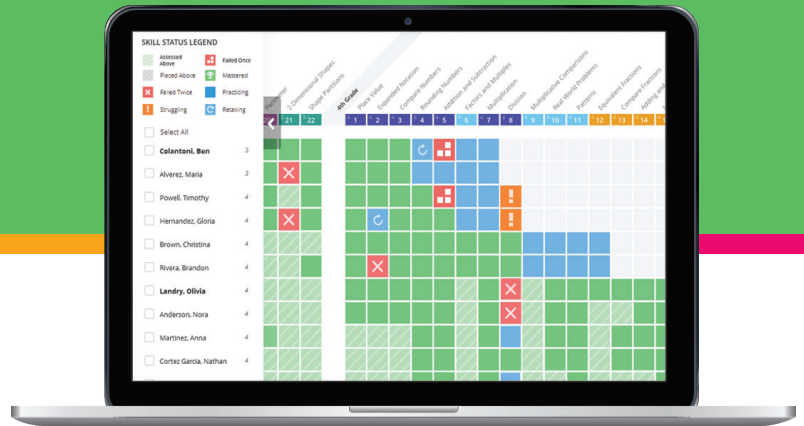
SKILL STATUS LEGEND

Assessed Above
Failed Once
Placed Above
Mastered
Failed Twice
Practicing
Struggling
Retaking

Perimeter
2-Dimensional Shapes
Shape Partitions
4th Grade
Place Value
Expanded Notation
Compare Numbers
Rounding Numbers
Addition and Subtraction
Factors and Multiples
Multiplication
Division
Multiplicative Comparisons
Real World Problems
Patterns
Equivalent Fractions
Compare Fractions
Adding an

20 21 22 1 2 3 4 5 6 7 8 9 10 11 12 13 14

Select All
Colantoni, Ben 3
Alverez, Maria 3
Powell, Timothy 4
Hernandez, Gloria 4
Brown, Christina 4
Rivera, Brandon 4
Landry, Olivia 4
Anderson, Nora 4
Martinez, Anna 4
Cortez Garcia, Nathan 4